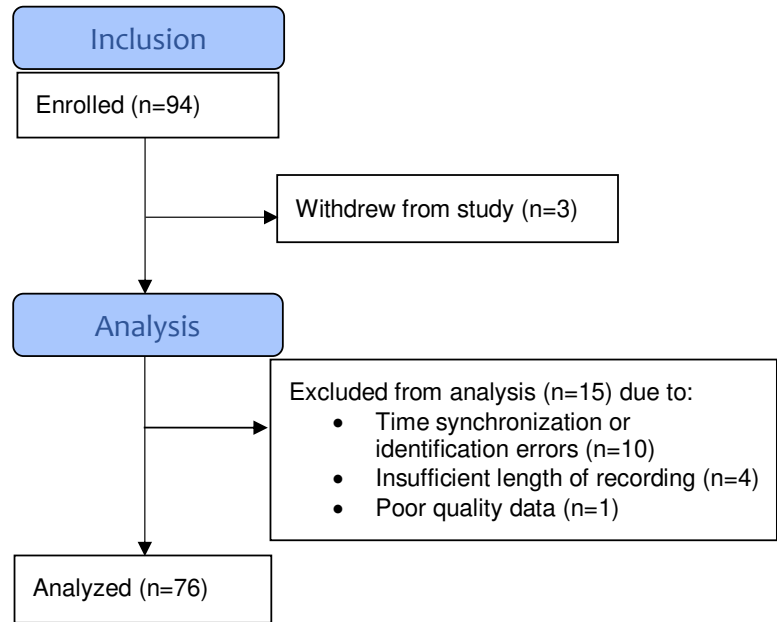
Inclusion

Enrolled (n=94)

Withdrew from study (n=3)

Analysis

Excluded from analysis (n=15) due to:
- Time synchronization or identification errors (n=10)
- Insufficient length of recording (n=4)
- Poor quality data (n=1)

Analyzed (n=76)